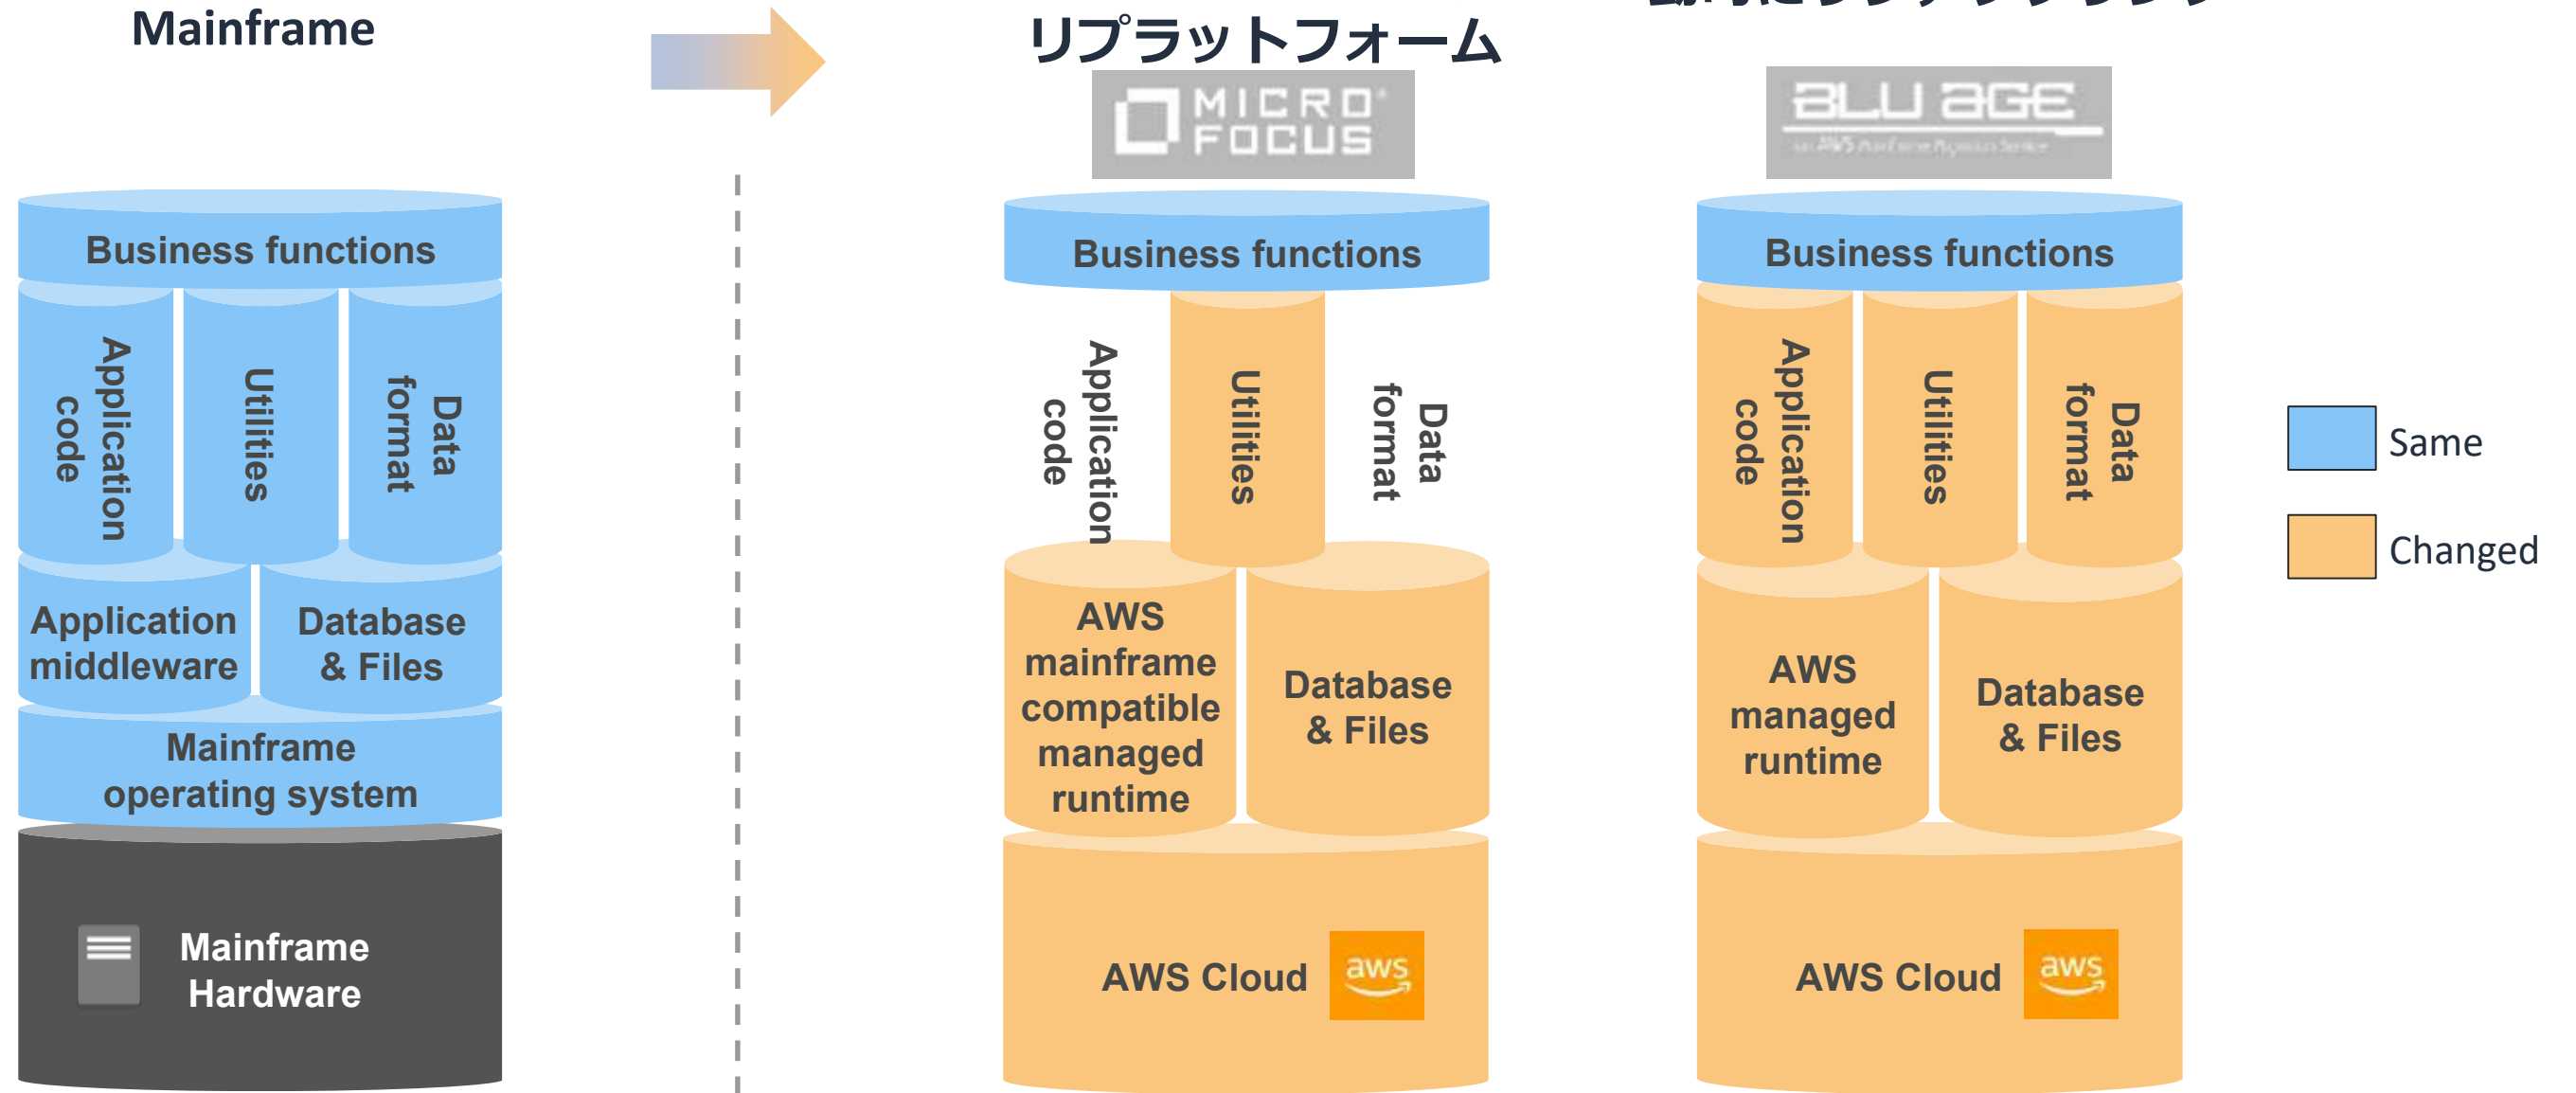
Mainframe

リプラットフォーム

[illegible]

MICRO FOCUS

BLU AGE
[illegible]

Business functions

Application code

Utilities

Data format

Application middleware

Database & Files

Mainframe operating system

Mainframe Hardware

Business functions

Application code

Utilities

Data format

AWS mainframe compatible managed runtime

Database & Files

AWS Cloud

aws

Business functions

Application code

Utilities

Data format

AWS managed runtime

Database & Files

AWS Cloud

aws

Same

Changed